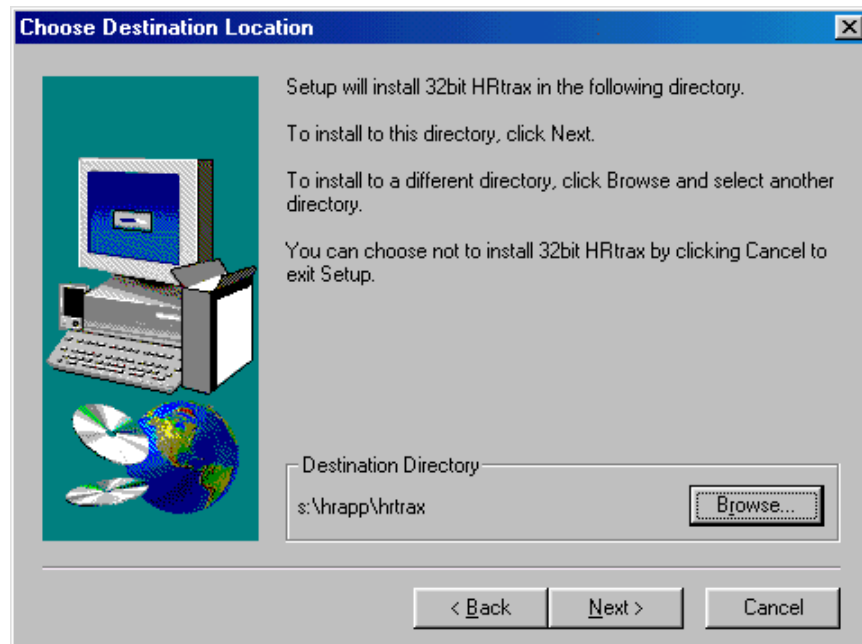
Choose Destination Location

Setup will install 32bit HRtrax in the following directory.

To install to this directory, click Next.

To install to a different directory, click Browse and select another directory.

You can choose not to install 32bit HRtrax by clicking Cancel to exit Setup.

Destination Directory

s:\hrapp\hrtrax

Browse...

< Back

Next >

Cancel